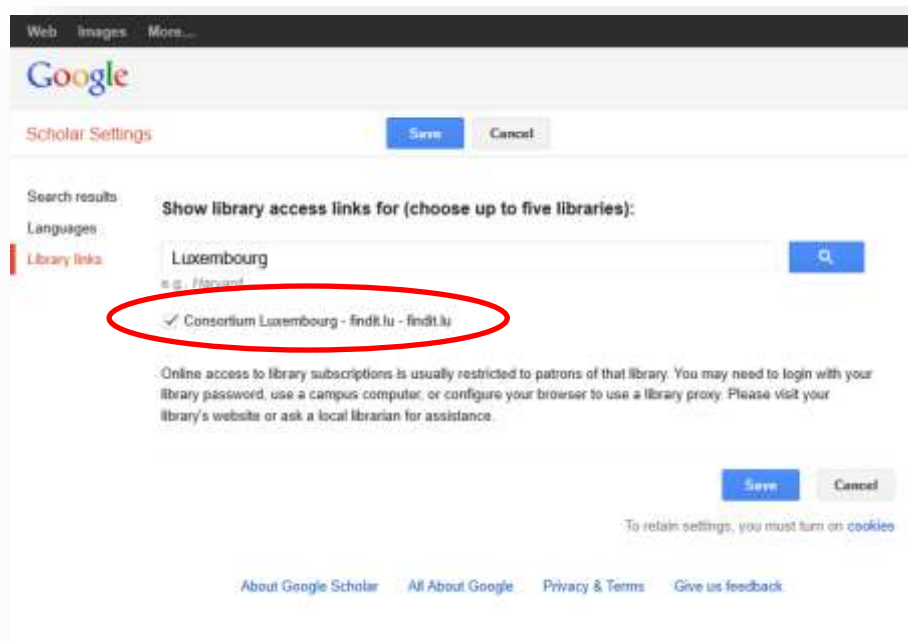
Web Images More...

Google

Scholar Settings

Save Cancel

Search results
Languages
Library links

Show library access links for (choose up to five libraries):

Luxembourg

e.g., Harvard

✓ Consortium Luxembourg - findit.lu - findit.lu

Online access to library subscriptions is usually restricted to patrons of that library. You may need to login with your library password, use a campus computer, or configure your browser to use a library proxy. Please visit your library's website or ask a local librarian for assistance.

Save Cancel

To retain settings, you must turn on cookies

About Google Scholar All About Google Privacy & Terms Give us feedback